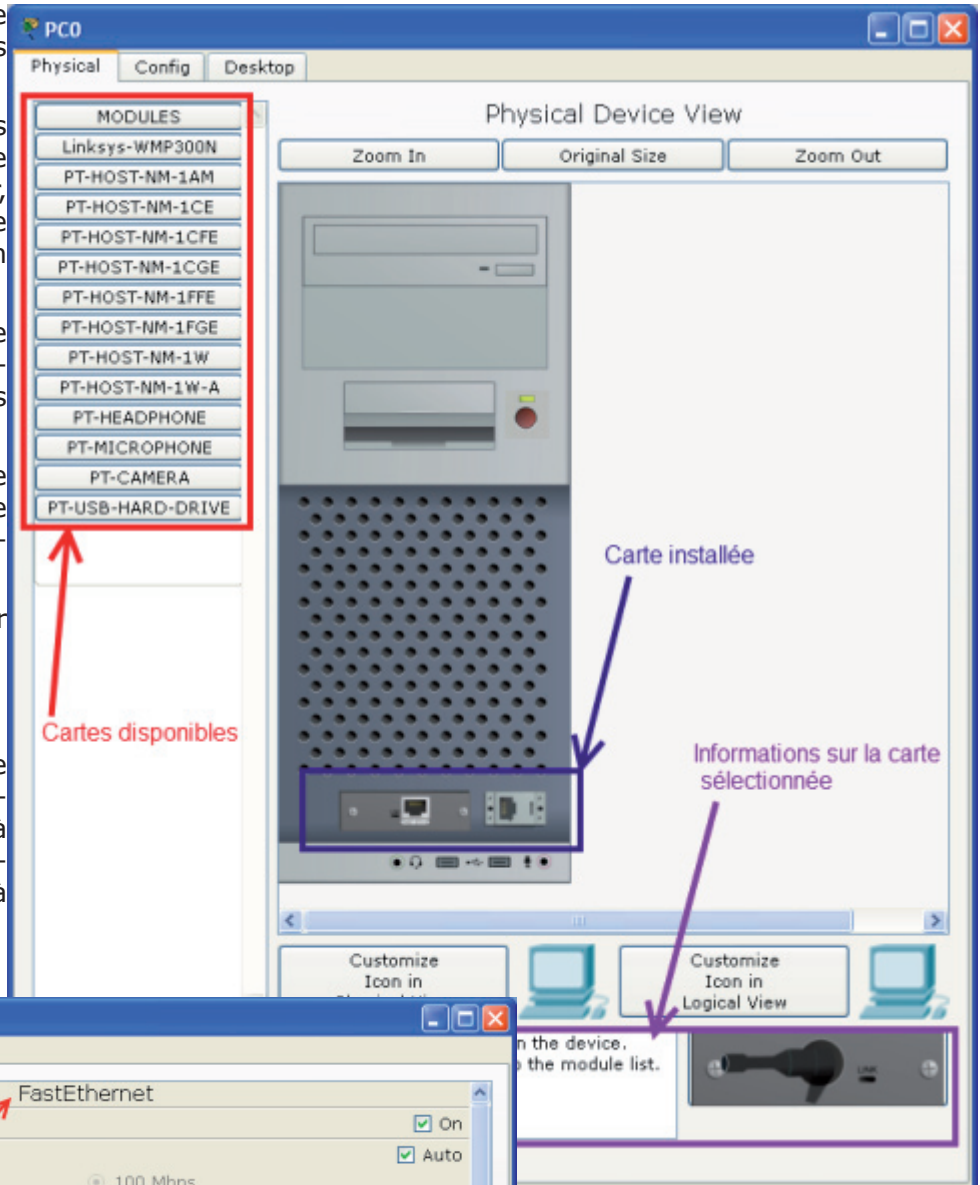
PC0

Physical Config Desktop

MODULES
Linksys-WMP300N
PT-HOST-NM-1AM
PT-HOST-NM-1CE
PT-HOST-NM-1CFE
PT-HOST-NM-1CGE
PT-HOST-NM-1FFE
PT-HOST-NM-1FGE
PT-HOST-NM-1W
PT-HOST-NM-1W-A
PT-HEADPHONE
PT-MICROPHONE
PT-CAMERA
PT-USB-HARD-DRIVE

Cartes disponibles

Physical Device View

Zoom In Original Size Zoom Out

Carte installée

Informations sur la carte sélectionnée

Customize Icon in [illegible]

Customize Icon in Logical View

n the device.
the module list.

FastEthernet
On
Auto
100 Mbps